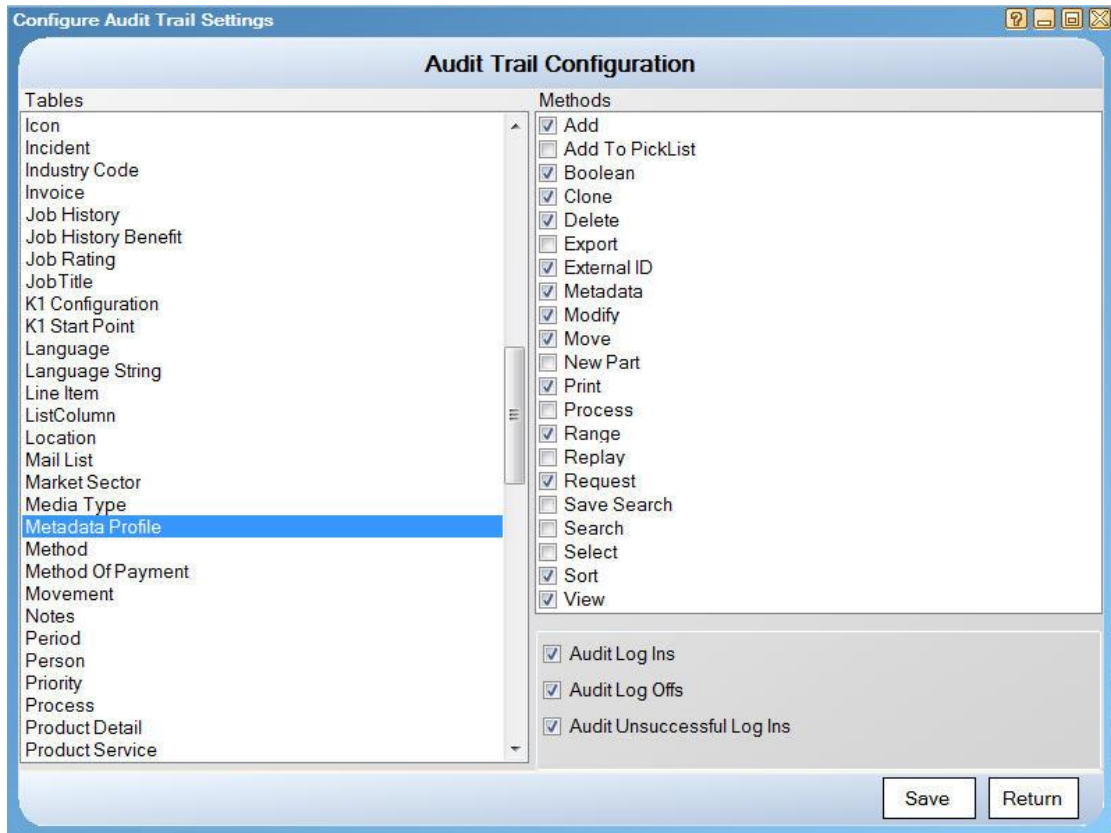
Configure Audit Trail Settings

Audit Trail Configuration

Tables

Icon
Incident
Industry Code
Invoice
Job History
Job History Benefit
Job Rating
JobTitle
K1 Configuration
K1 Start Point
Language
Language String
Line Item
ListColumn
Location
Mail List
Market Sector
Media Type
Metadata Profile
Method
Method Of Payment
Movement
Notes
Period
Person
Priority
Process
Product Detail
Product Service

Methods

Add
Add To PickList
Boolean
Clone
Delete
Export
External ID
Metadata
Modify
Move
New Part
Print
Process
Range
Replay
Request
Save Search
Search
Select
Sort
View

Audit Log Ins
Audit Log Offs
Audit Unsuccessful Log Ins

Save
Return